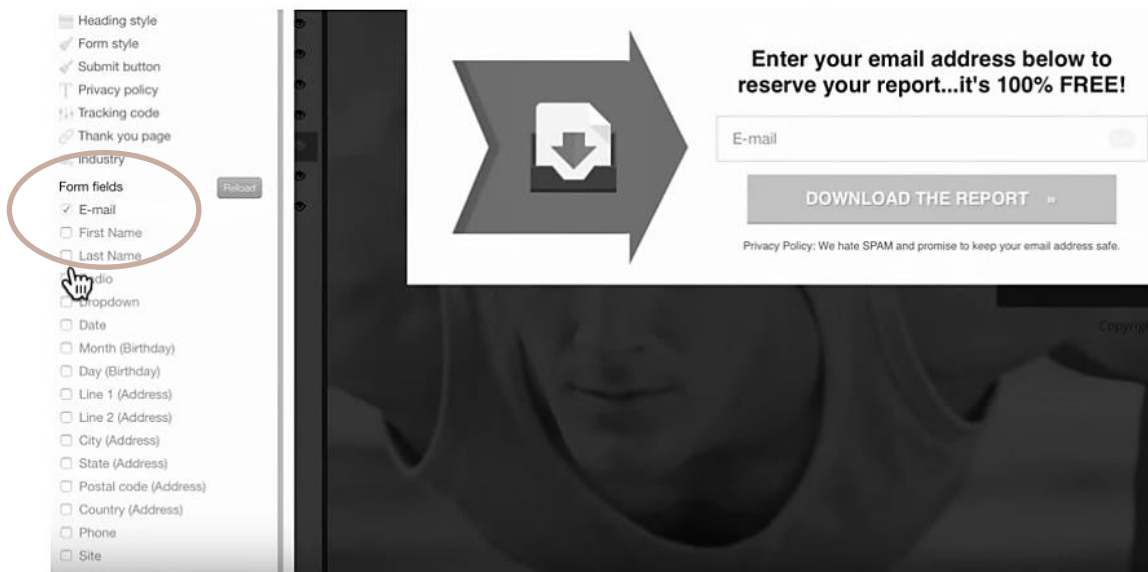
Heading style
Form style
Submit button
Privacy policy
Tracking code
Thank you page
Industry
Form fields
Reload
E-mail
First Name
Last Name
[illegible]dio
Dropdown
Date
Month (Birthday)
Day (Birthday)
Line 1 (Address)
Line 2 (Address)
City (Address)
State (Address)
Postal code (Address)
Country (Address)
Phone
Site

Enter your email address below to reserve your report...it's 100% FREE!

E-mail

DOWNLOAD THE REPORT »

Privacy Policy: We hate SPAM and promise to keep your email address safe.

Copyri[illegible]